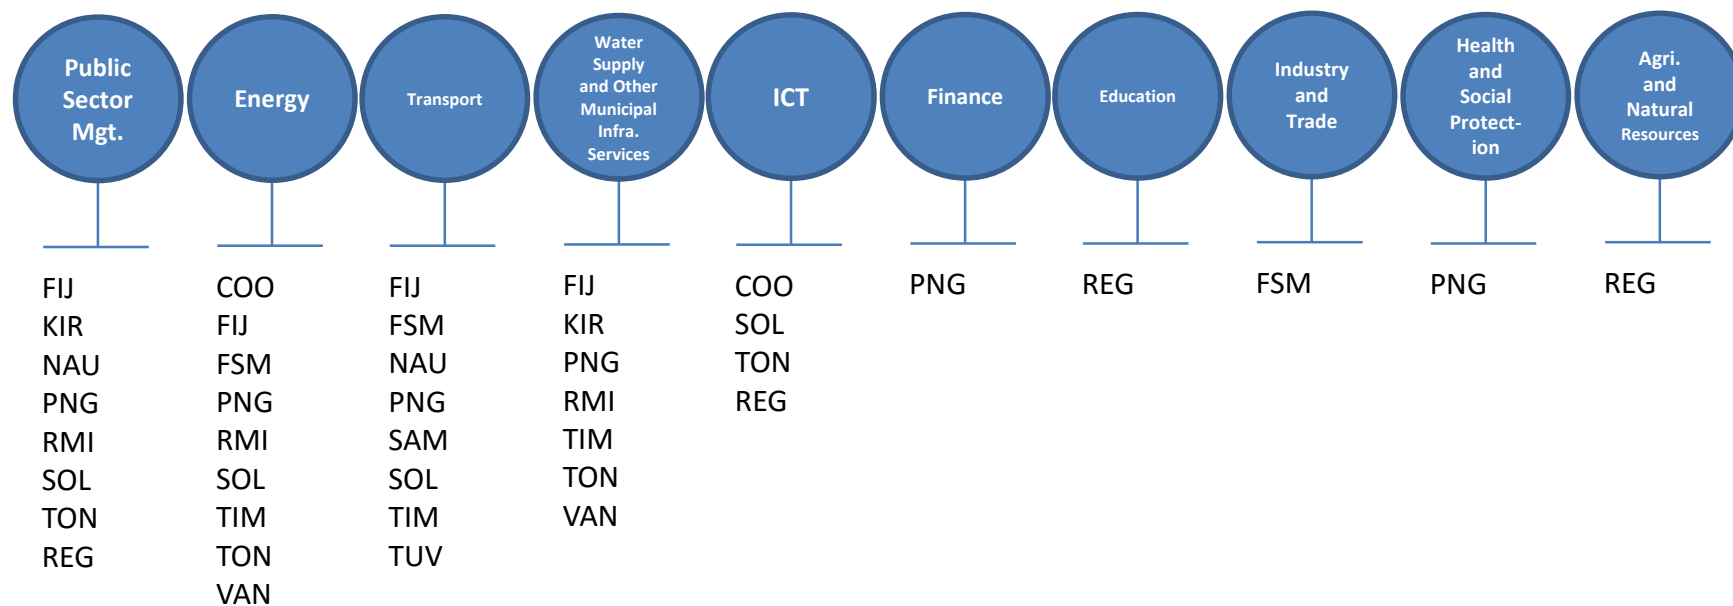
Public Sector Mgt.

FIJ
KIR
NAU
PNG
RMI
SOL
TON
REG

Energy

COO
FIJ
FSM
PNG
RMI
SOL
TIM
TON
VAN

Transport

FIJ
FSM
NAU
PNG
SAM
SOL
TIM
TUV

Water Supply and Other Municipal Infra. Services

FIJ
KIR
PNG
RMI
TIM
TON
VAN

ICT

COO
SOL
TON
REG

Finance

PNG

Education

REG

Industry and Trade

FSM

Health and Social Protect-ion

PNG

Agri. and Natural Resources

REG